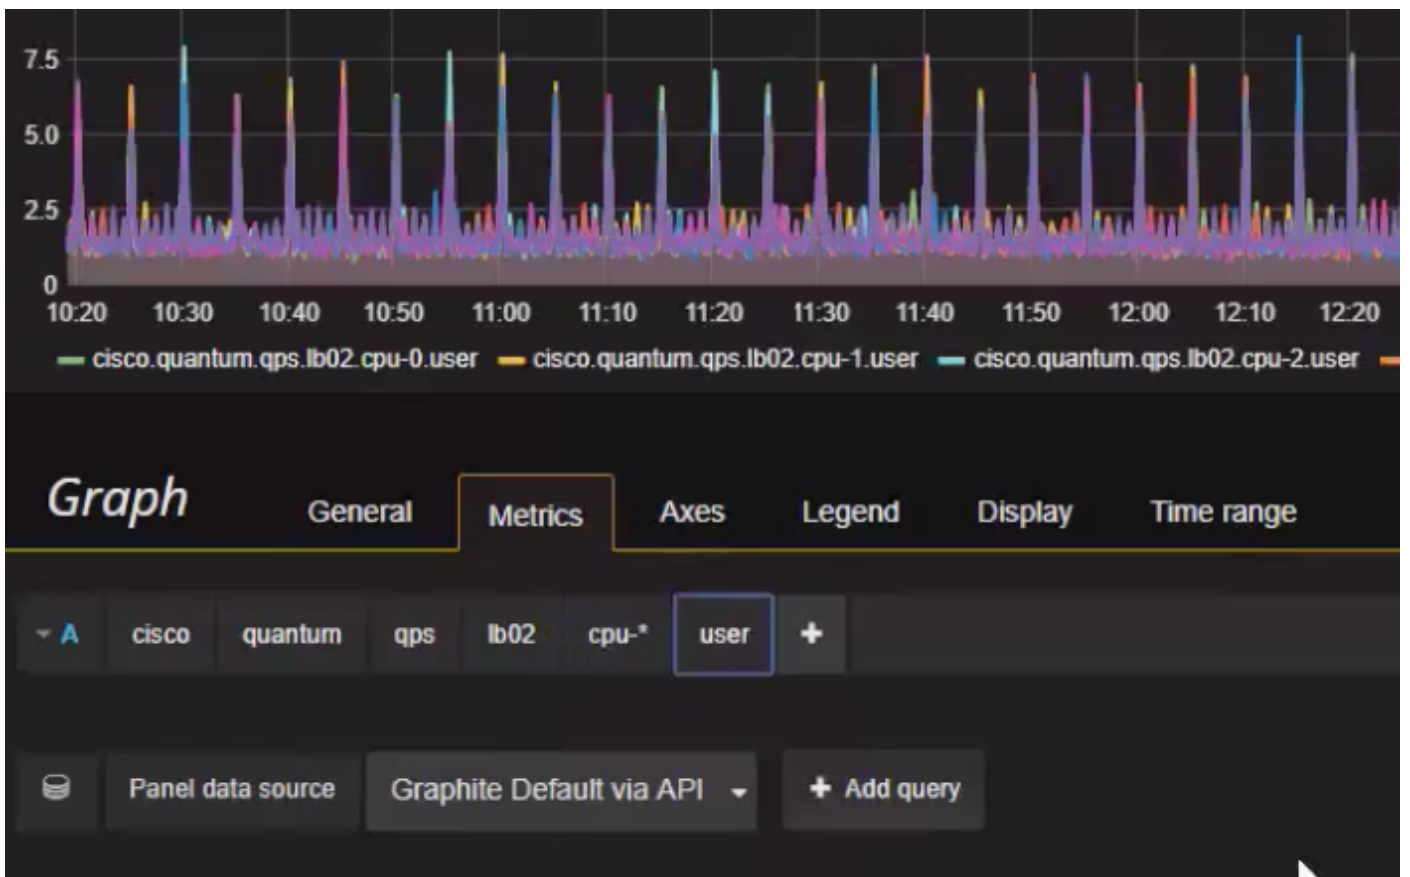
7.5
5.0
2.5
0
10:20 10:30 10:40 10:50 11:00 11:10 11:20 11:30 11:40 11:50 12:00 12:10 12:20

cisco.quantum.qps.lb02.cpu-0.user cisco.quantum.qps.lb02.cpu-1.user cisco.quantum.qps.lb02.cpu-2.user

Graph

General Metrics Axes Legend Display Time range

A cisco quantum qps lb02 cpu-* user +

Panel data source Graphite Default via API + Add query